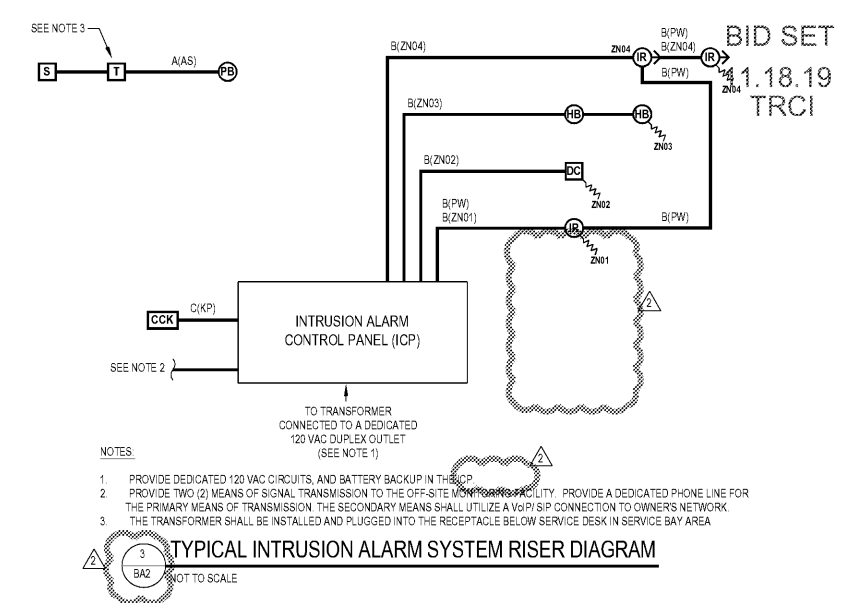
SEE NOTE 3

S

T

A(AS)

PB

B(ZN04)

ZN04

IR

B(PW)
B(ZN04)

IR

ZN04

B(PW)

BID SET
11.18.19
TRCI

B(ZN03)

HB

HB

ZN03

B(ZN02)

DC

ZN02

B(PW)
B(ZN01)

IR

ZN01

B(PW)

2

CCK

C(KP)

INTRUSION ALARM
CONTROL PANEL (ICP)

SEE NOTE 2

TO TRANSFORMER
CONNECTED TO A DEDICATED
120 VAC DUPLEX OUTLET
(SEE NOTE 1)

NOTES:

1. PROVIDE DEDICATED 120 VAC CIRCUITS, AND BATTERY BACKUP IN THE ICP.

2

2. PROVIDE TWO (2) MEANS OF SIGNAL TRANSMISSION TO THE OFF-SITE MONITORING FACILITY. PROVIDE A DEDICATED PHONE LINE FOR THE PRIMARY MEANS OF TRANSMISSION. THE SECONDARY MEANS SHALL UTILIZE A VoIP/ SIP CONNECTION TO OWNER'S NETWORK.
3. THE TRANSFORMER SHALL BE INSTALLED AND PLUGGED INTO THE RECEPTACLE BELOW SERVICE DESK IN SERVICE BAY AREA

2

3
BA2

TYPICAL INTRUSION ALARM SYSTEM RISER DIAGRAM
NOT TO SCALE